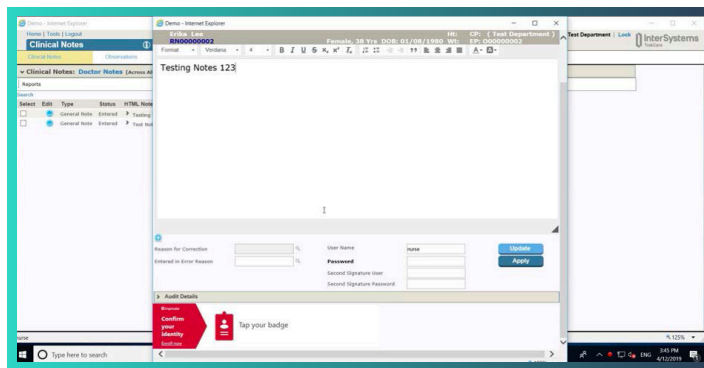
Demo - Internet Explorer
Home | Tools | Logout
Clinical Notes
Clinical Notes
Observations
Clinical Notes: Doctor Notes [Across All
Reports
Search
| Select | Edit | Type | Status | HTML Note |
|---|---|---|---|---|
| | | General Note | Entered | Testing |
| | | General Note | Entered | Test Not |

Demo - Internet Explorer
Erika Lee
RN00000002
Female, 38 Yrs DOB: 01/08/1980 Wt:
Ht:
CP: (Test Department)
EP: 000000002
Format
Verdana
4
Testing Notes 123
Reason for Correction
Entered in Error Reason
User Name
nurse
Password
Second Signature User
Second Signature Password
Update
Apply
Audit Details
Confirm your identity
Tap your badge
Test Department | Lock
InterSystems
nurse
125%
Type here to search
3:45 PM
4/12/2019
ENG